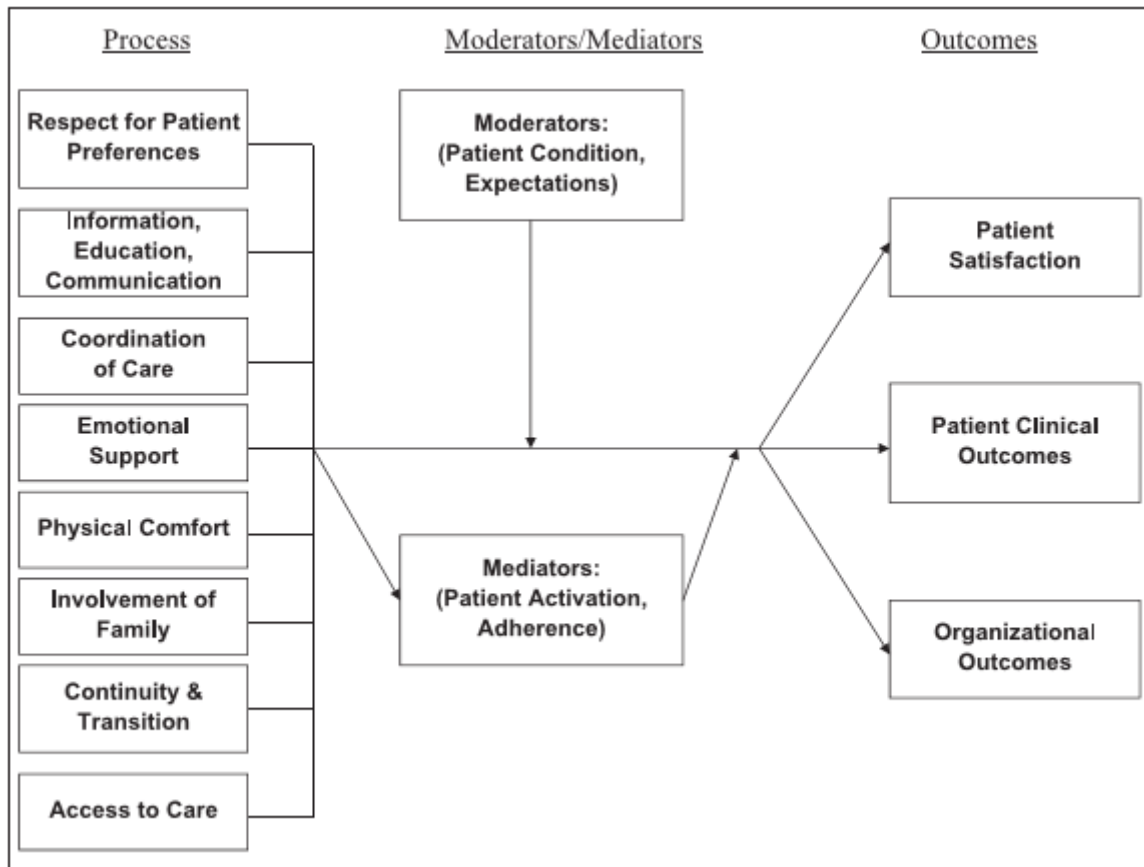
Process

Moderators/Mediators

Outcomes

Respect for Patient Preferences

Information, Education, Communication

Coordination of Care

Emotional Support

Physical Comfort

Involvement of Family

Continuity & Transition

Access to Care

Moderators: (Patient Condition, Expectations)

Mediators: (Patient Activation, Adherence)

Patient Satisfaction

Patient Clinical Outcomes

Organizational Outcomes